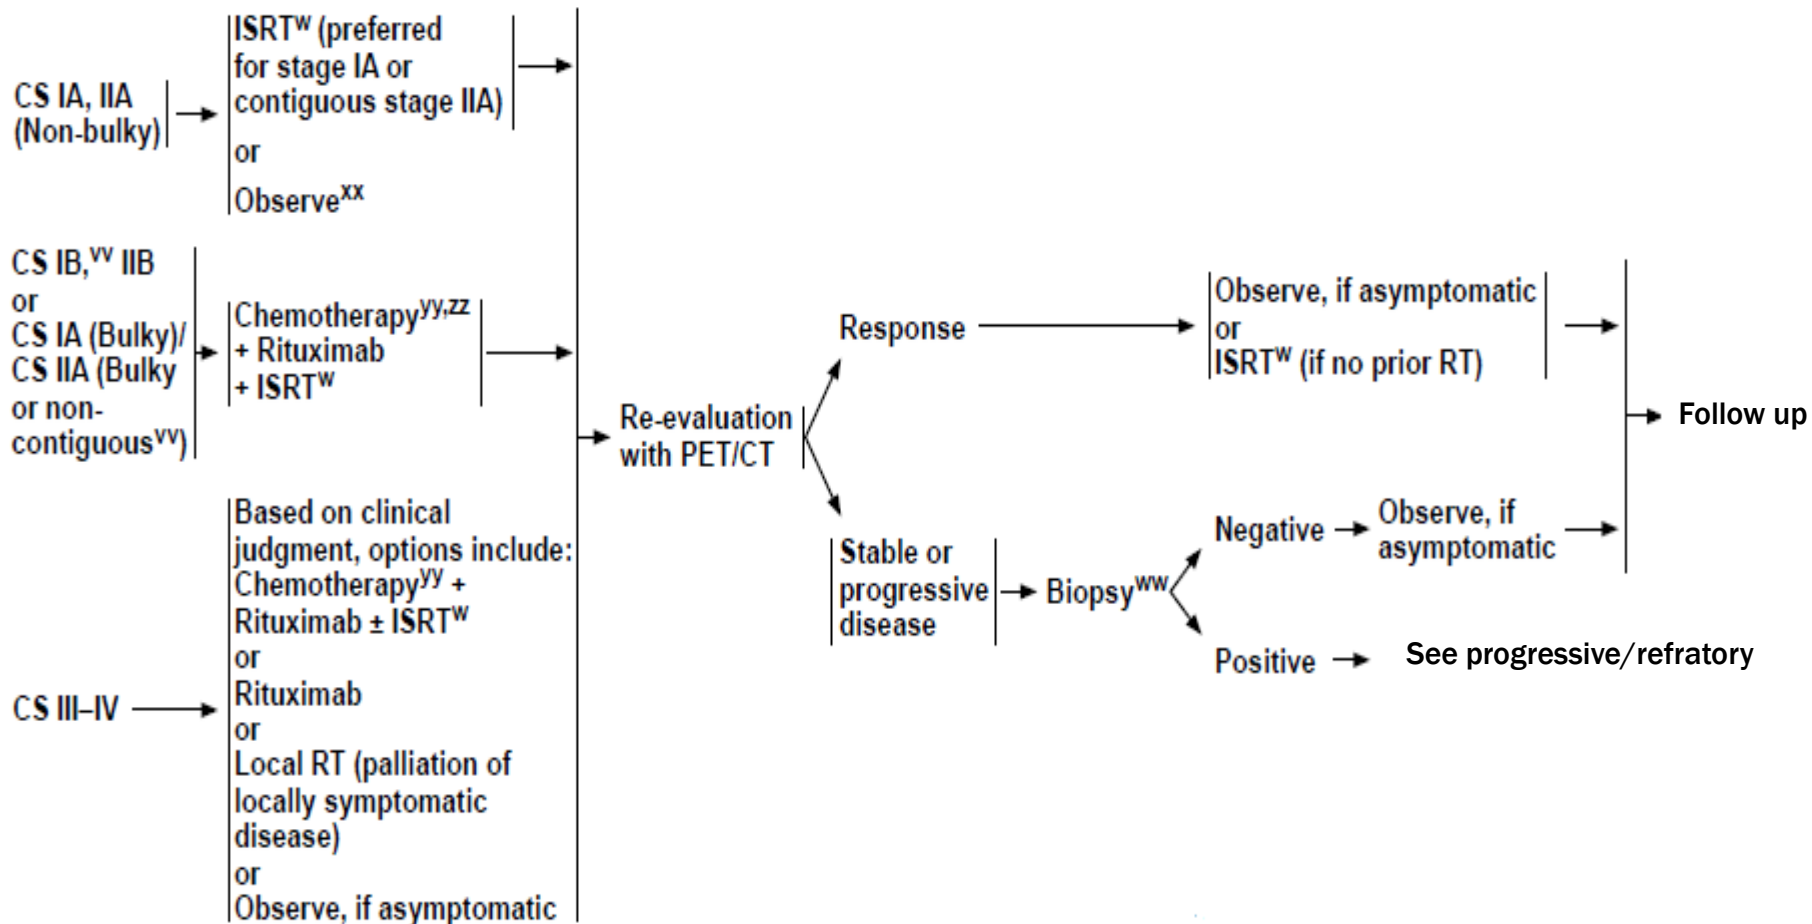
CS IA, IIA (Non-bulky)

ISRT$^{w}$ (preferred for stage IA or contiguous stage IIA)
or
Observe$^{xx}$

CS IB,$^{vv}$ IIB
or
CS IA (Bulky)/ CS IIA (Bulky or non-contiguous$^{vv}$)

Chemotherapy$^{yy,zz}$ + Rituximab + ISRT$^{w}$

CS III–IV

Based on clinical judgment, options include:
Chemotherapy$^{yy}$ + Rituximab ± ISRT$^{w}$
or
Rituximab
or
Local RT (palliation of locally symptomatic disease)
or
Observe, if asymptomatic

Re-evaluation with PET/CT

Response

Observe, if asymptomatic
or
ISRT$^{w}$ (if no prior RT)

Stable or progressive disease

Biopsy$^{ww}$

Negative

Observe, if asymptomatic

Positive

See progressive/refratory

Follow up